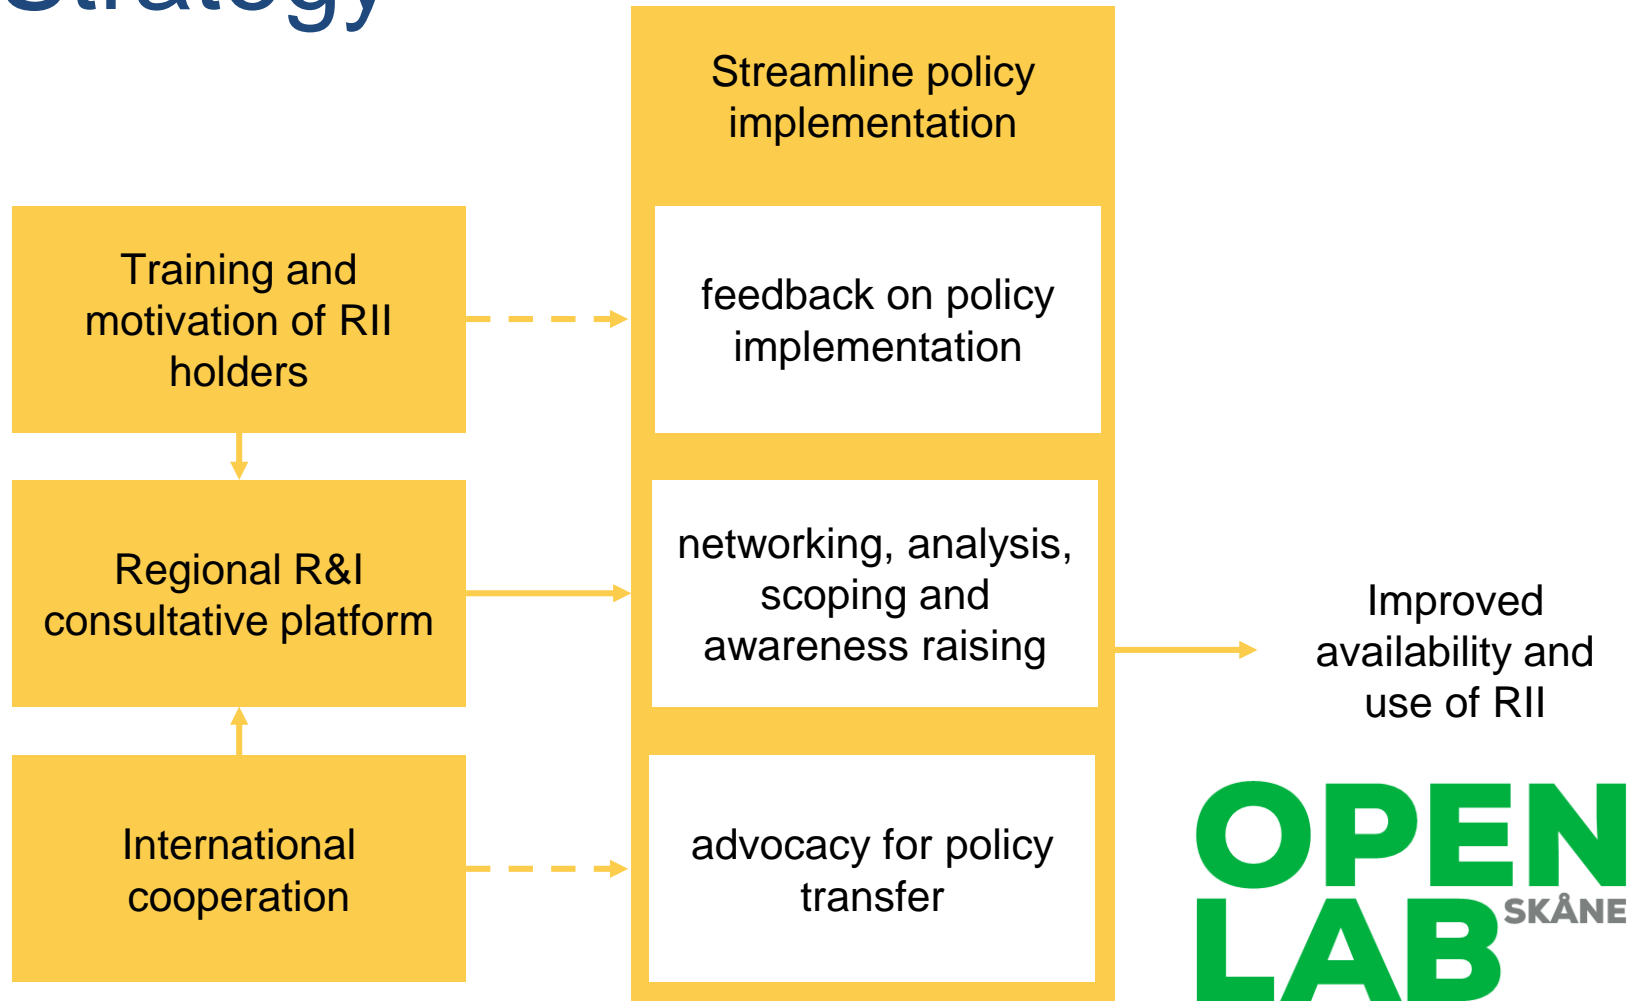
Strategy

Streamline policy implementation

Training and motivation of RII holders

feedback on policy implementation

Regional R&I consultative platform

networking, analysis, scoping and awareness raising

Improved availability and use of RII

International cooperation

advocacy for policy transfer

OPEN LAB SKÅNE